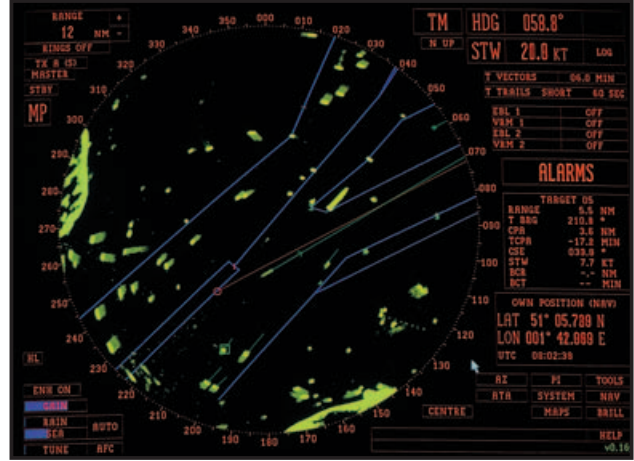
RANGE +
12 NM -
RINGS OFF
TX 8 (S)
MASTER
STBY
MP

TM
N UP
HDG 058.8°
STW 20.9 KT
LOG

T VECTORS 06.0 MIN
T TRAILS SHORT 60 SEC

EBL 1 OFF
VRM 1 OFF
EBL 2 OFF
VRM 2 OFF

ALARMS

TARGET 05
RANGE 5.5 NM
T BRG 210.8 °
CPA 3.6 NM
TCPA -17.2 MIN
CSE 039.8 °
STW 7.7 KT
BCR -.- NM
BCT -- MIN

OWN POSITION (NAV)
LAT 51° 05.789 N
LON 001° 42.069 E
UTC 08:02:39

350 000 010 020 030 040 050 060 070 080 090 100 110 120 130 140 150 160 170 180 190 200 210 220 230 240 250 260 270 280 290 300 310 320 330 340

HL

ENH ON
GAIN
RAIN
SEA
AUTO
TUNE AFC

CENTRE

AZ PI TOOLS
ATA SYSTEM NAV
MAPS BRILL

HELP
v0.16